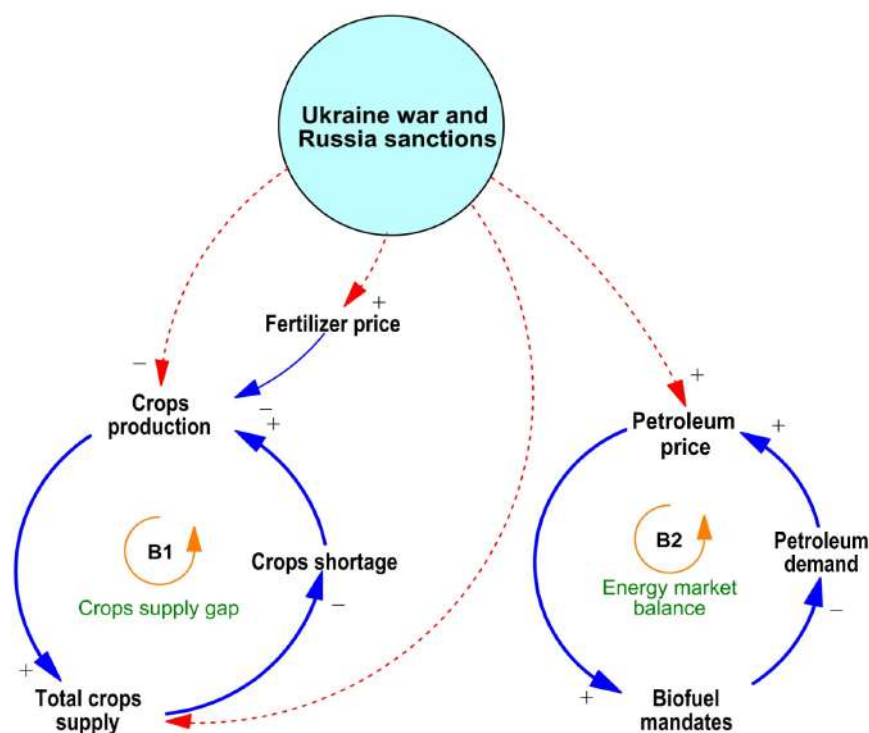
Ukraine war and Russia sanctions

+
Fertilizer price

−
Crops production
−
+

B1
Crops supply gap

Crops shortage
−

+
Total crops supply

+
Petroleum price
+

B2
Energy market balance

Petroleum demand
−

+
Biofuel mandates